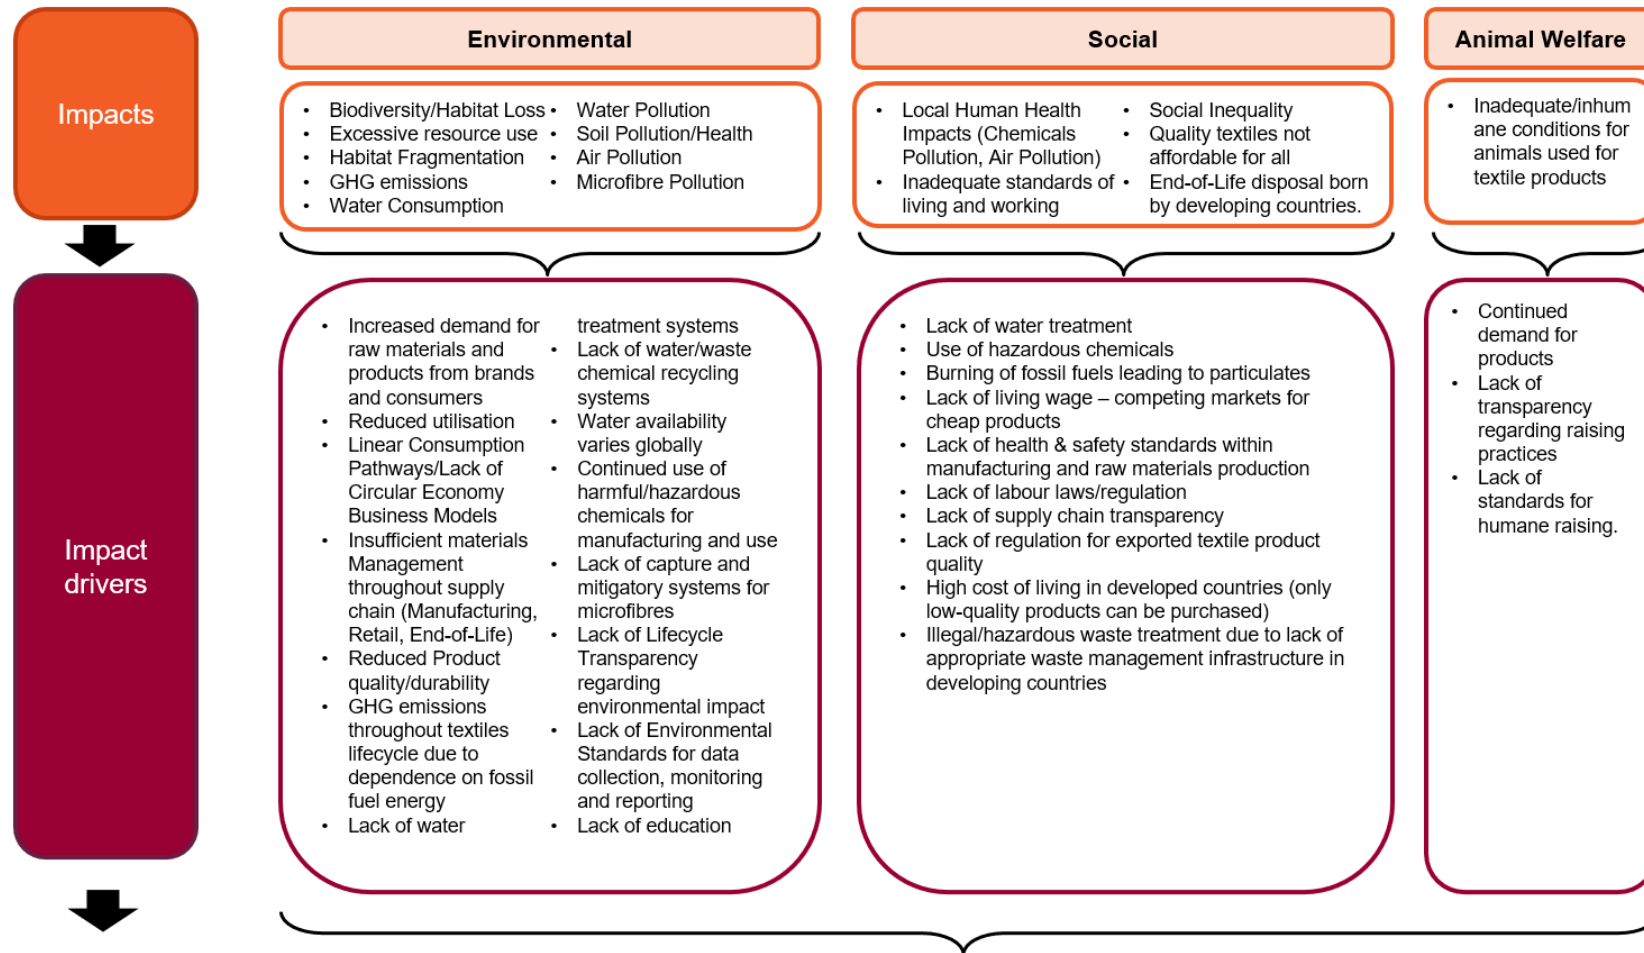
Impacts

Environmental

- Biodiversity/Habitat Loss
- Excessive resource use
- Habitat Fragmentation
- GHG emissions
- Water Consumption

- Water Pollution
- Soil Pollution/Health
- Air Pollution
- Microfibre Pollution

Social

- Local Human Health Impacts (Chemicals Pollution, Air Pollution)
- Inadequate standards of living and working

- Social Inequality
- Quality textiles not affordable for all
- End-of-Life disposal born by developing countries.

Animal Welfare

- Inadequate/inhumane conditions for animals used for textile products

Impact drivers

- Increased demand for raw materials and products from brands and consumers
- Reduced utilisation
- Linear Consumption Pathways/Lack of Circular Economy Business Models
- Insufficient materials Management throughout supply chain (Manufacturing, Retail, End-of-Life)
- Reduced Product quality/durability
- GHG emissions throughout textiles lifecycle due to dependence on fossil fuel energy
- Lack of water treatment systems
- Lack of water/waste chemical recycling systems
- Water availability varies globally
- Continued use of harmful/hazardous chemicals for manufacturing and use
- Lack of capture and mitigatory systems for microfibres
- Lack of Lifecycle Transparency regarding environmental impact
- Lack of Environmental Standards for data collection, monitoring and reporting
- Lack of education

- Lack of water treatment
- Use of hazardous chemicals
- Burning of fossil fuels leading to particulates
- Lack of living wage – competing markets for cheap products
- Lack of health & safety standards within manufacturing and raw materials production
- Lack of labour laws/regulation
- Lack of supply chain transparency
- Lack of regulation for exported textile product quality
- High cost of living in developed countries (only low-quality products can be purchased)
- Illegal/hazardous waste treatment due to lack of appropriate waste management infrastructure in developing countries

- Continued demand for products
- Lack of transparency regarding raising practices
- Lack of standards for humane raising.